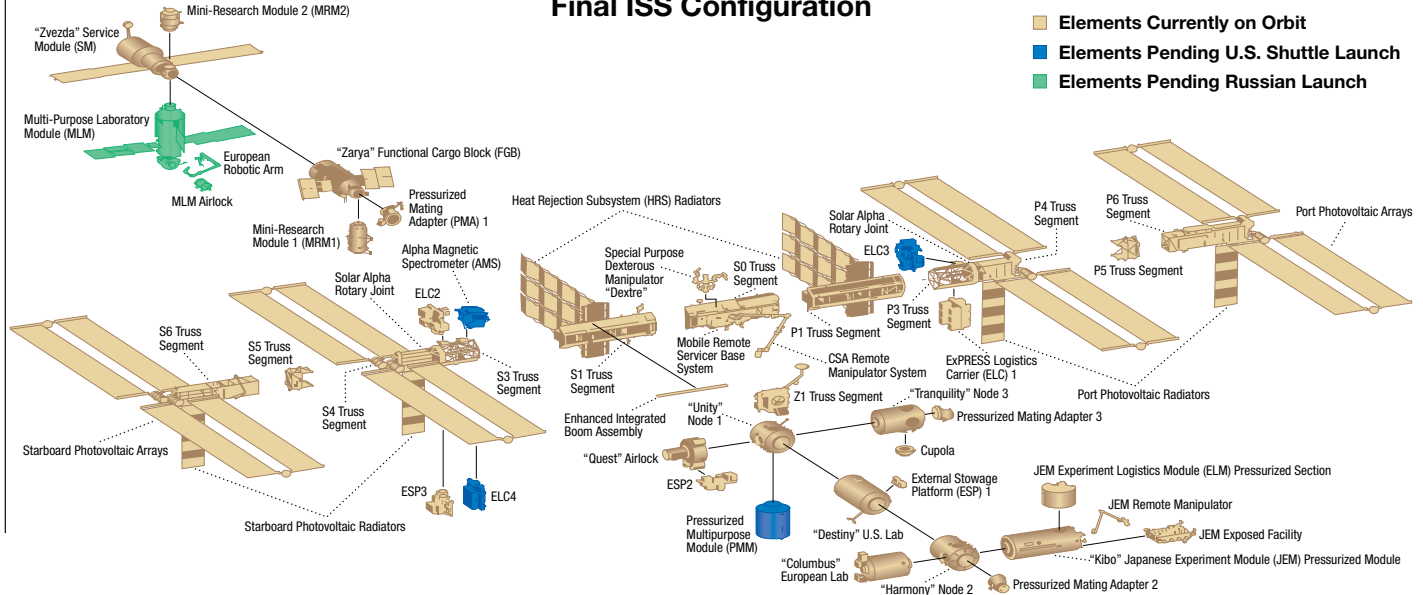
Final ISS Configuration

Elements Currently on Orbit
Elements Pending U.S. Shuttle Launch
Elements Pending Russian Launch

Mini-Research Module 2 (MRM2)
"Zvezda" Service Module (SM)
Multi-Purpose Laboratory Module (MLM)
European Robotic Arm
MLM Airlock
"Zarya" Functional Cargo Block (FGB)
Pressurized Mating Adapter (PMA) 1
Mini-Research Module 1 (MRM1)
Alpha Magnetic Spectrometer (AMS)
Heat Rejection Subsystem (HRS) Radiators
Special Purpose Dexterous Manipulator "Dextre"
S0 Truss Segment
Solar Alpha Rotary Joint
ELC3
P4 Truss Segment
P6 Truss Segment
Port Photovoltaic Arrays
P5 Truss Segment
Solar Alpha Rotary Joint
ELC2
S6 Truss Segment
S5 Truss Segment
S4 Truss Segment
S3 Truss Segment
S1 Truss Segment
Mobile Remote Servicer Base System
P1 Truss Segment
P3 Truss Segment
CSA Remote Manipulator System
ExPRESS Logistics Carrier (ELC) 1
Port Photovoltaic Radiators
Z1 Truss Segment
"Tranquility" Node 3
Pressurized Mating Adapter 3
Cupola
Enhanced Integrated Boom Assembly
"Unity" Node 1
Starboard Photovoltaic Arrays
"Quest" Airlock
ESP2
ESP3
ELC4
External Stowage Platform (ESP) 1
JEM Experiment Logistics Module (ELM) Pressurized Section
JEM Remote Manipulator
JEM Exposed Facility
Starboard Photovoltaic Radiators
Pressurized Multipurpose Module (PMM)
"Destiny" U.S. Lab
"Kibo" Japanese Experiment Module (JEM) Pressurized Module
"Columbus" European Lab
"Harmony" Node 2
Pressurized Mating Adapter 2